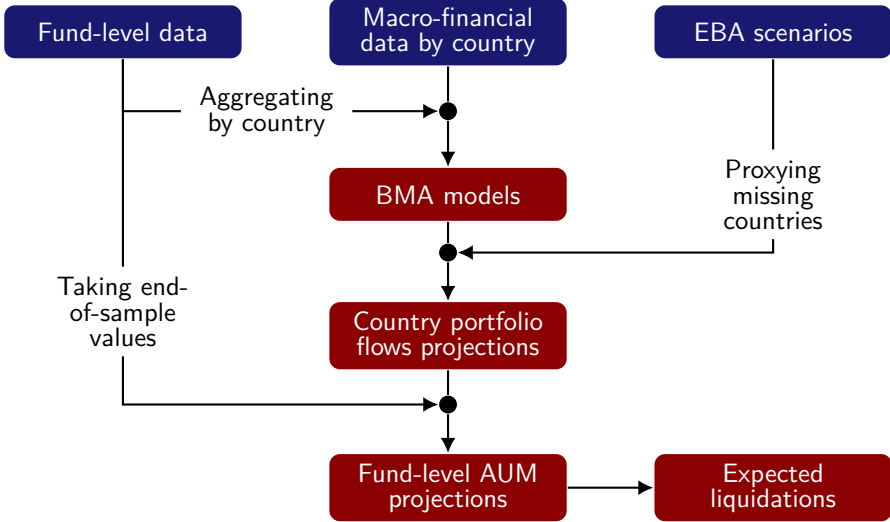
Fund-level data

Macro-financial data by country

EBA scenarios

Aggregating by country

BMA models

Proxying missing countries

Taking end-of-sample values

Country portfolio flows projections

Fund-level AUM projections

Expected liquidations